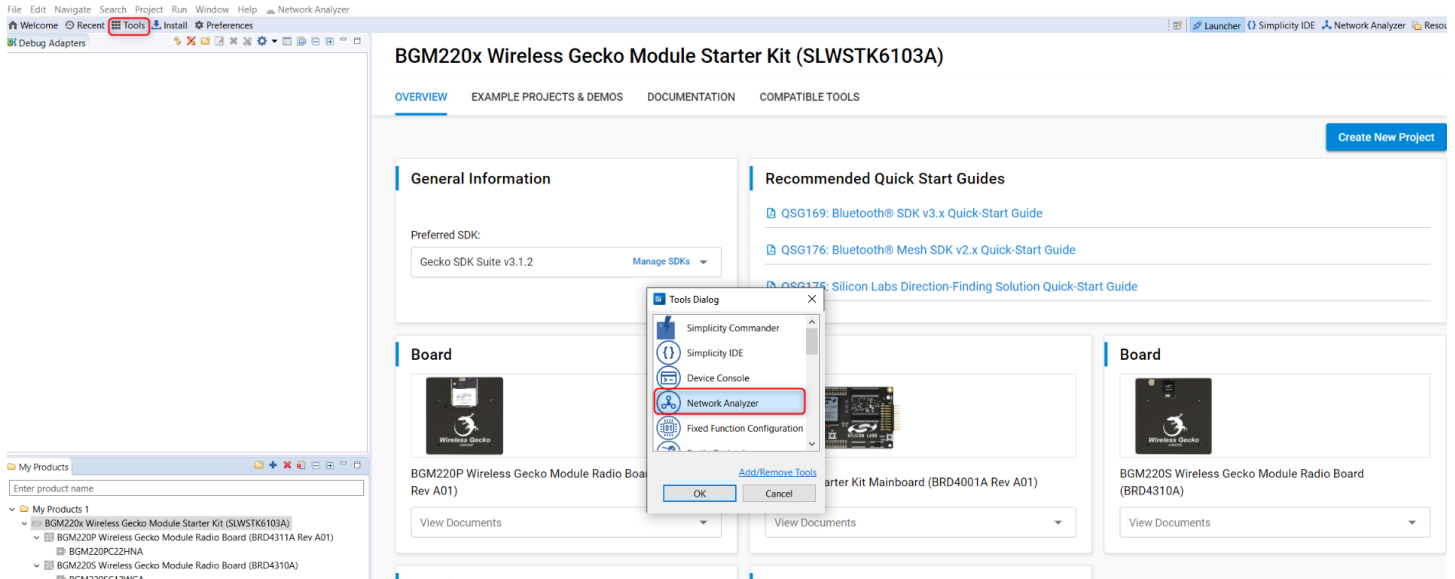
File Edit Navigate Search Project Run Window Help Network Analyzer

Welcome Recent Tools Install Preferences

Launcher Simplicity IDE Network Analyzer Resou

Debug Adapters

BGM220x Wireless Gecko Module Starter Kit (SLWSTK6103A)

OVERVIEW EXAMPLE PROJECTS & DEMOS DOCUMENTATION COMPATIBLE TOOLS

Create New Project

General Information

Preferred SDK:

Gecko SDK Suite v3.1.2 Manage SDKs

Recommended Quick Start Guides

QSG169: Bluetooth® SDK v3.x Quick-Start Guide

QSG176: Bluetooth® Mesh SDK v2.x Quick-Start Guide

QSG175: Silicon Labs Direction-Finding Solution Quick-Start Guide

Tools Dialog

Simplicity Commander
Simplicity IDE
Device Console
Network Analyzer
Fixed Function Configuration

Add/Remove Tools

OK Cancel

Board

Wireless Gecko

BGM220P Wireless Gecko Module Radio Board Rev A01)

View Documents

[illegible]rter Kit Mainboard (BRD4001A Rev A01)

View Documents

Board

Wireless Gecko

BGM220S Wireless Gecko Module Radio Board (BRD4310A)

View Documents

My Products

Enter product name

My Products 1
BGM220x Wireless Gecko Module Starter Kit (SLWSTK6103A)
BGM220P Wireless Gecko Module Radio Board (BRD4311A Rev A01)
BGM220PC22HNA
BGM220S Wireless Gecko Module Radio Board (BRD4310A)
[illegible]